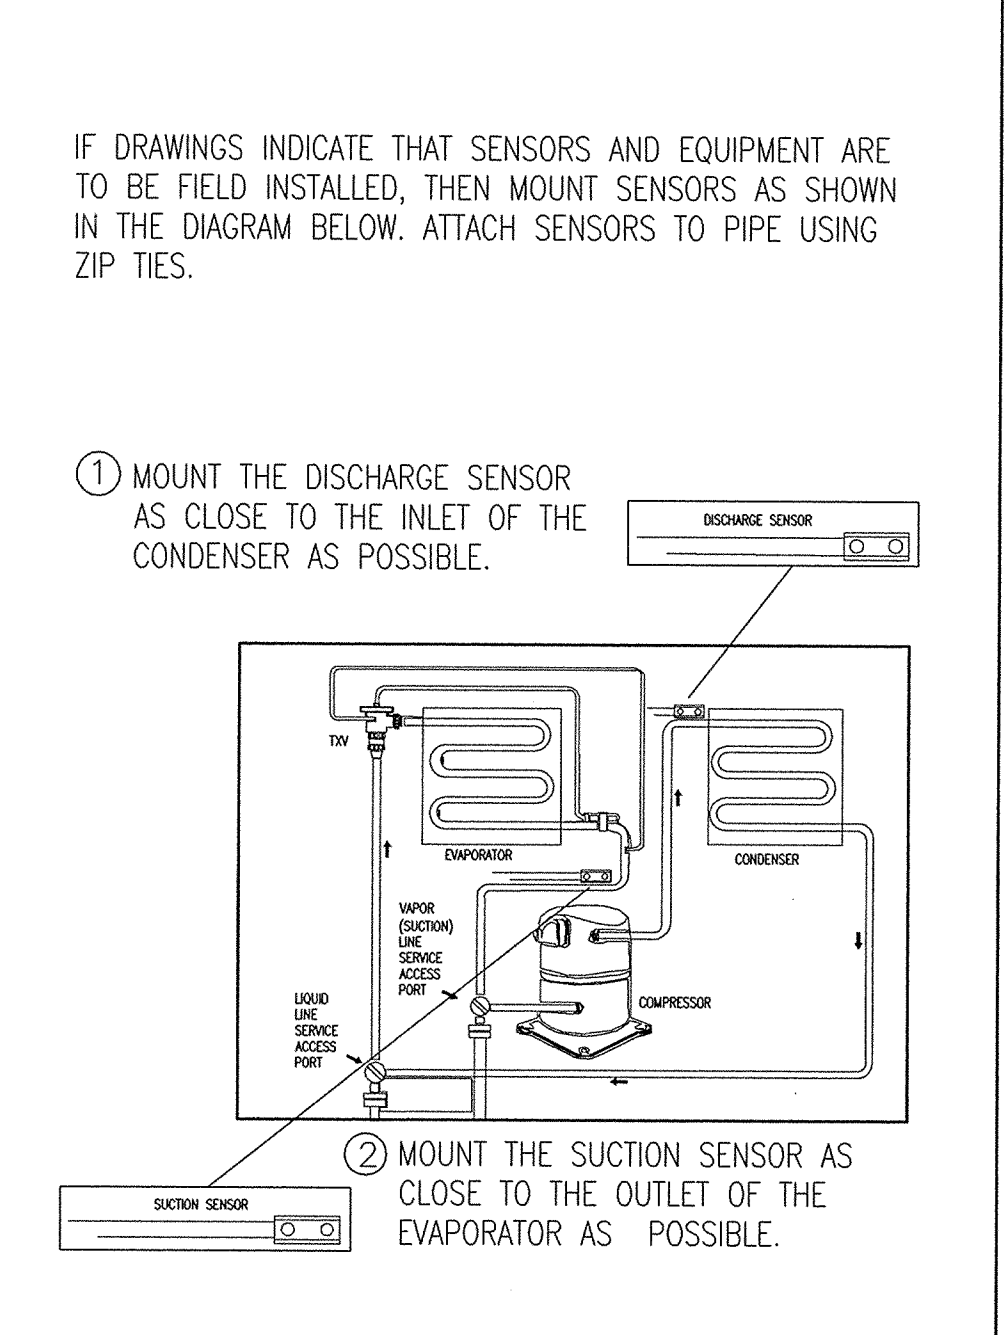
IF DRAWINGS INDICATE THAT SENSORS AND EQUIPMENT ARE TO BE FIELD INSTALLED, THEN MOUNT SENSORS AS SHOWN IN THE DIAGRAM BELOW. ATTACH SENSORS TO PIPE USING ZIP TIES.

1 MOUNT THE DISCHARGE SENSOR AS CLOSE TO THE INLET OF THE CONDENSER AS POSSIBLE.

DISCHARGE SENSOR

TXV

EVAPORATOR

CONDENSER

VAPOR (SUCTION) LINE SERVICE ACCESS PORT

LIQUID LINE SERVICE ACCESS PORT

COMPRESSOR

2 MOUNT THE SUCTION SENSOR AS CLOSE TO THE OUTLET OF THE EVAPORATOR AS POSSIBLE.

SUCTION SENSOR